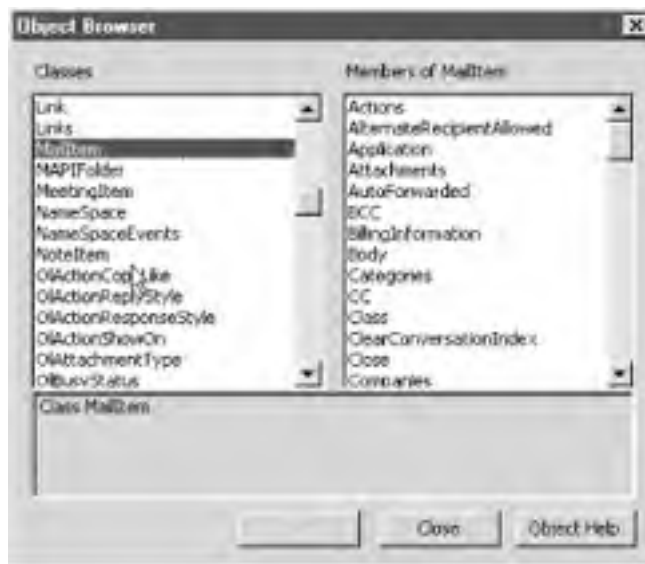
Object Browser

Classes

Link
Links
MailItem
MAPIFolder
MeetingItem
NameSpace
NameSpaceEvents
NoteItem
OlActionCopyLike
OlActionReplyStyle
OlActionResponseStyle
OlActionShowOn
OlAttachmentType
OlBusyStatus

Members of MailItem

Actions
AlternateRecipientAllowed
Application
Attachments
AutoForwarded
BCC
BillingInformation
Body
Categories
CC
Class
ClearConversationIndex
Close
Companies

Class MailItem

Close

Object Help